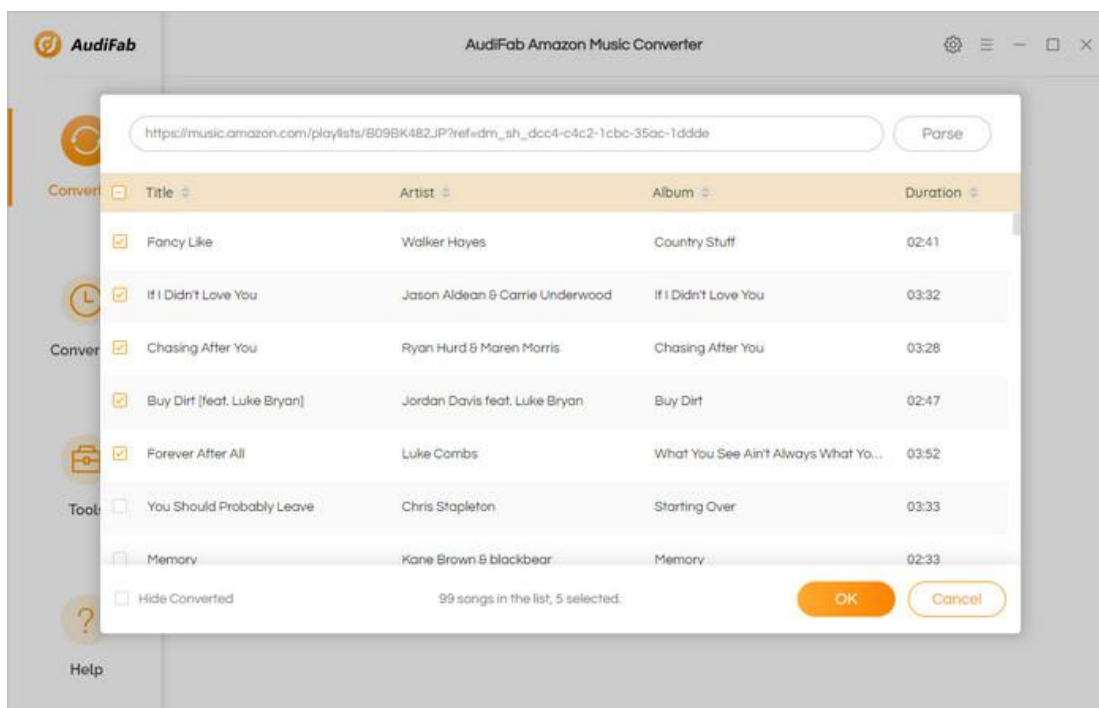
AudiFab

AudiFab Amazon Music Converter

Convert

Conver

Tools

Help

https://music.amazon.com/playlists/B09BK482JP?ref=dm_sh_dcc4-c4c2-1cbc-35ac-1ddde

Parse

| Title | Artist | Album | Duration |
|---|---|---|---|
| Fancy Like | Walker Hayes | Country Stuff | 02:41 |
| If I Didn't Love You | Jason Aldean & Carrie Underwood | If I Didn't Love You | 03:32 |
| Chasing After You | Ryan Hurd & Maren Morris | Chasing After You | 03:28 |
| Buy Dirt [feat. Luke Bryan] | Jordan Davis feat. Luke Bryan | Buy Dirt | 02:47 |
| Forever After All | Luke Combs | What You See Ain't Always What Yo... | 03:52 |
| You Should Probably Leave | Chris Stapleton | Starting Over | 03:33 |
| Memory | Kane Brown & blackbear | Memory | 02:33 |

Hide Converted

99 songs in the list, 5 selected.

OK

Cancel